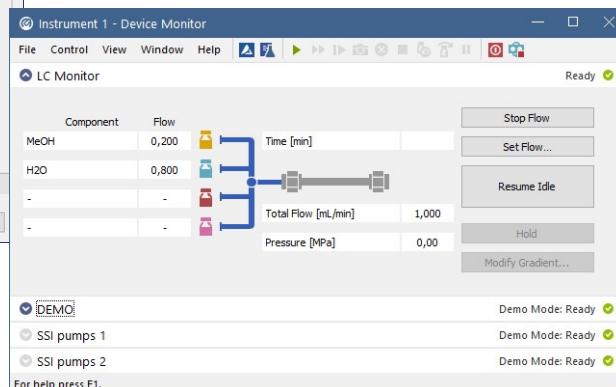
Instrument 1 - Device Monitor

File Control View Window Help

LC Monitor

Ready

| Component | Flow |
|---|---|
| MeOH | 0,200 |
| H2O | 0,800 |
| - | - |
| - | - |

Time [min]

Total Flow [mL/min] 1,000

Pressure [MPa] 0,00

Stop Flow

Set Flow...

Resume Idle

Hold

Modify Gradient...

DEMO

Demo Mode: Ready

SSI pumps 1

Demo Mode: Ready

SSI pumps 2

Demo Mode: Ready

For help press F1.